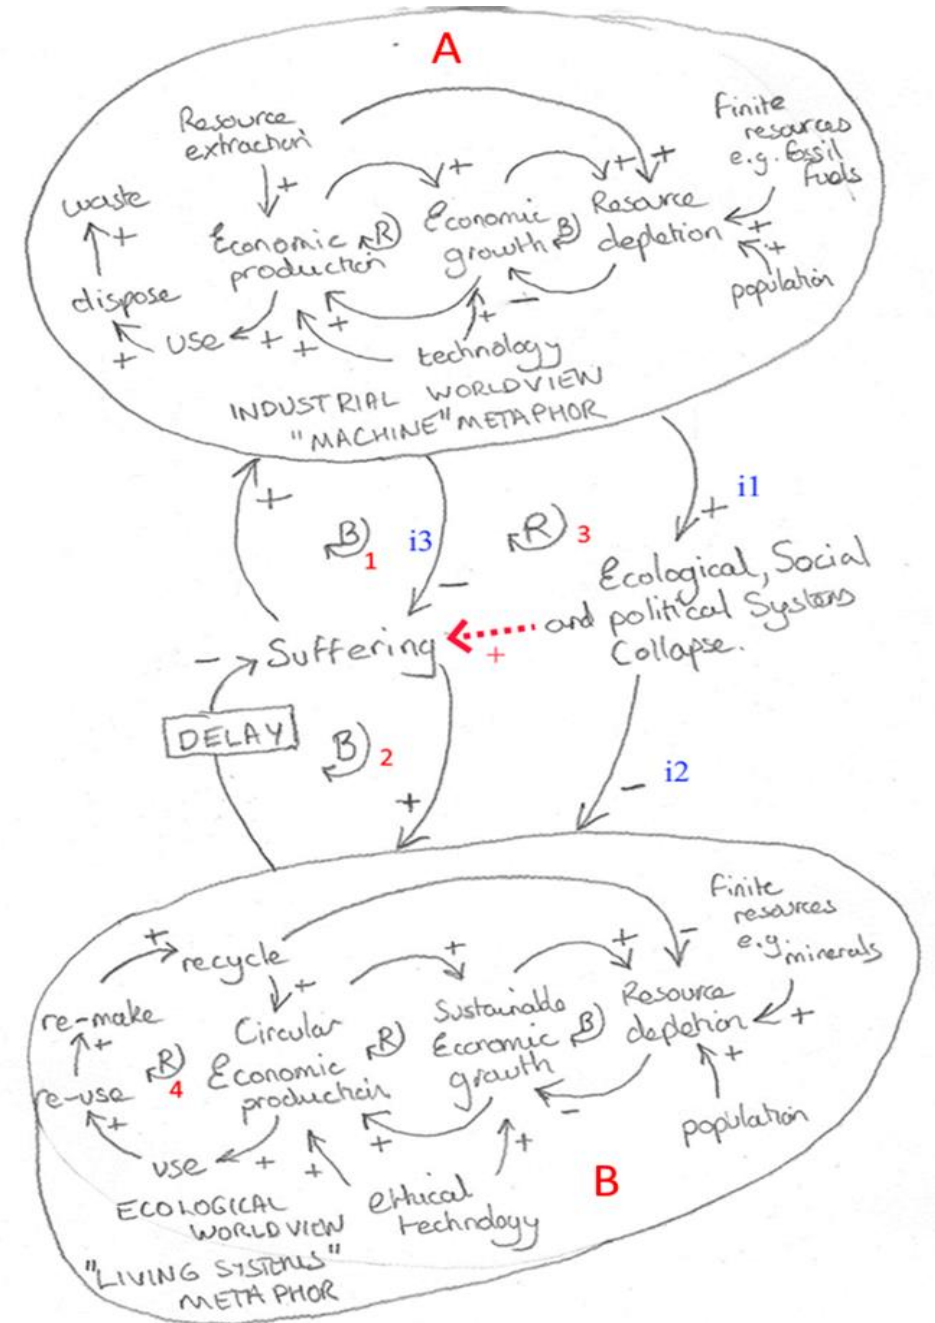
A

Resource extraction
+
waste
+
Economic production
R
+
Economic growth
B
+ +
Resource depletion
Finite resources e.g. fossil fuels
+
+
population
dispose
+
use
+ +
+
+
−
technology
INDUSTRIAL WORLDVIEW
"MACHINE" METAPHOR

+
B 1
i3
R 3
+ i1
−
Ecological, Social and political Systems Collapse.
− Suffering
+
DELAY
B 2
+
− i2

+
recycle
+
+
+
−
Finite resources e.g. minerals
re-make
+
re-use
+
R 4
Circular Economic production
R
Sustainable Economic growth
B
Resource depletion
+
+
−
population
+
+
use
+ +
ECOLOGICAL WORLDVIEW
"LIVING SYSTEMS" METAPHOR
ethical technology
+
B